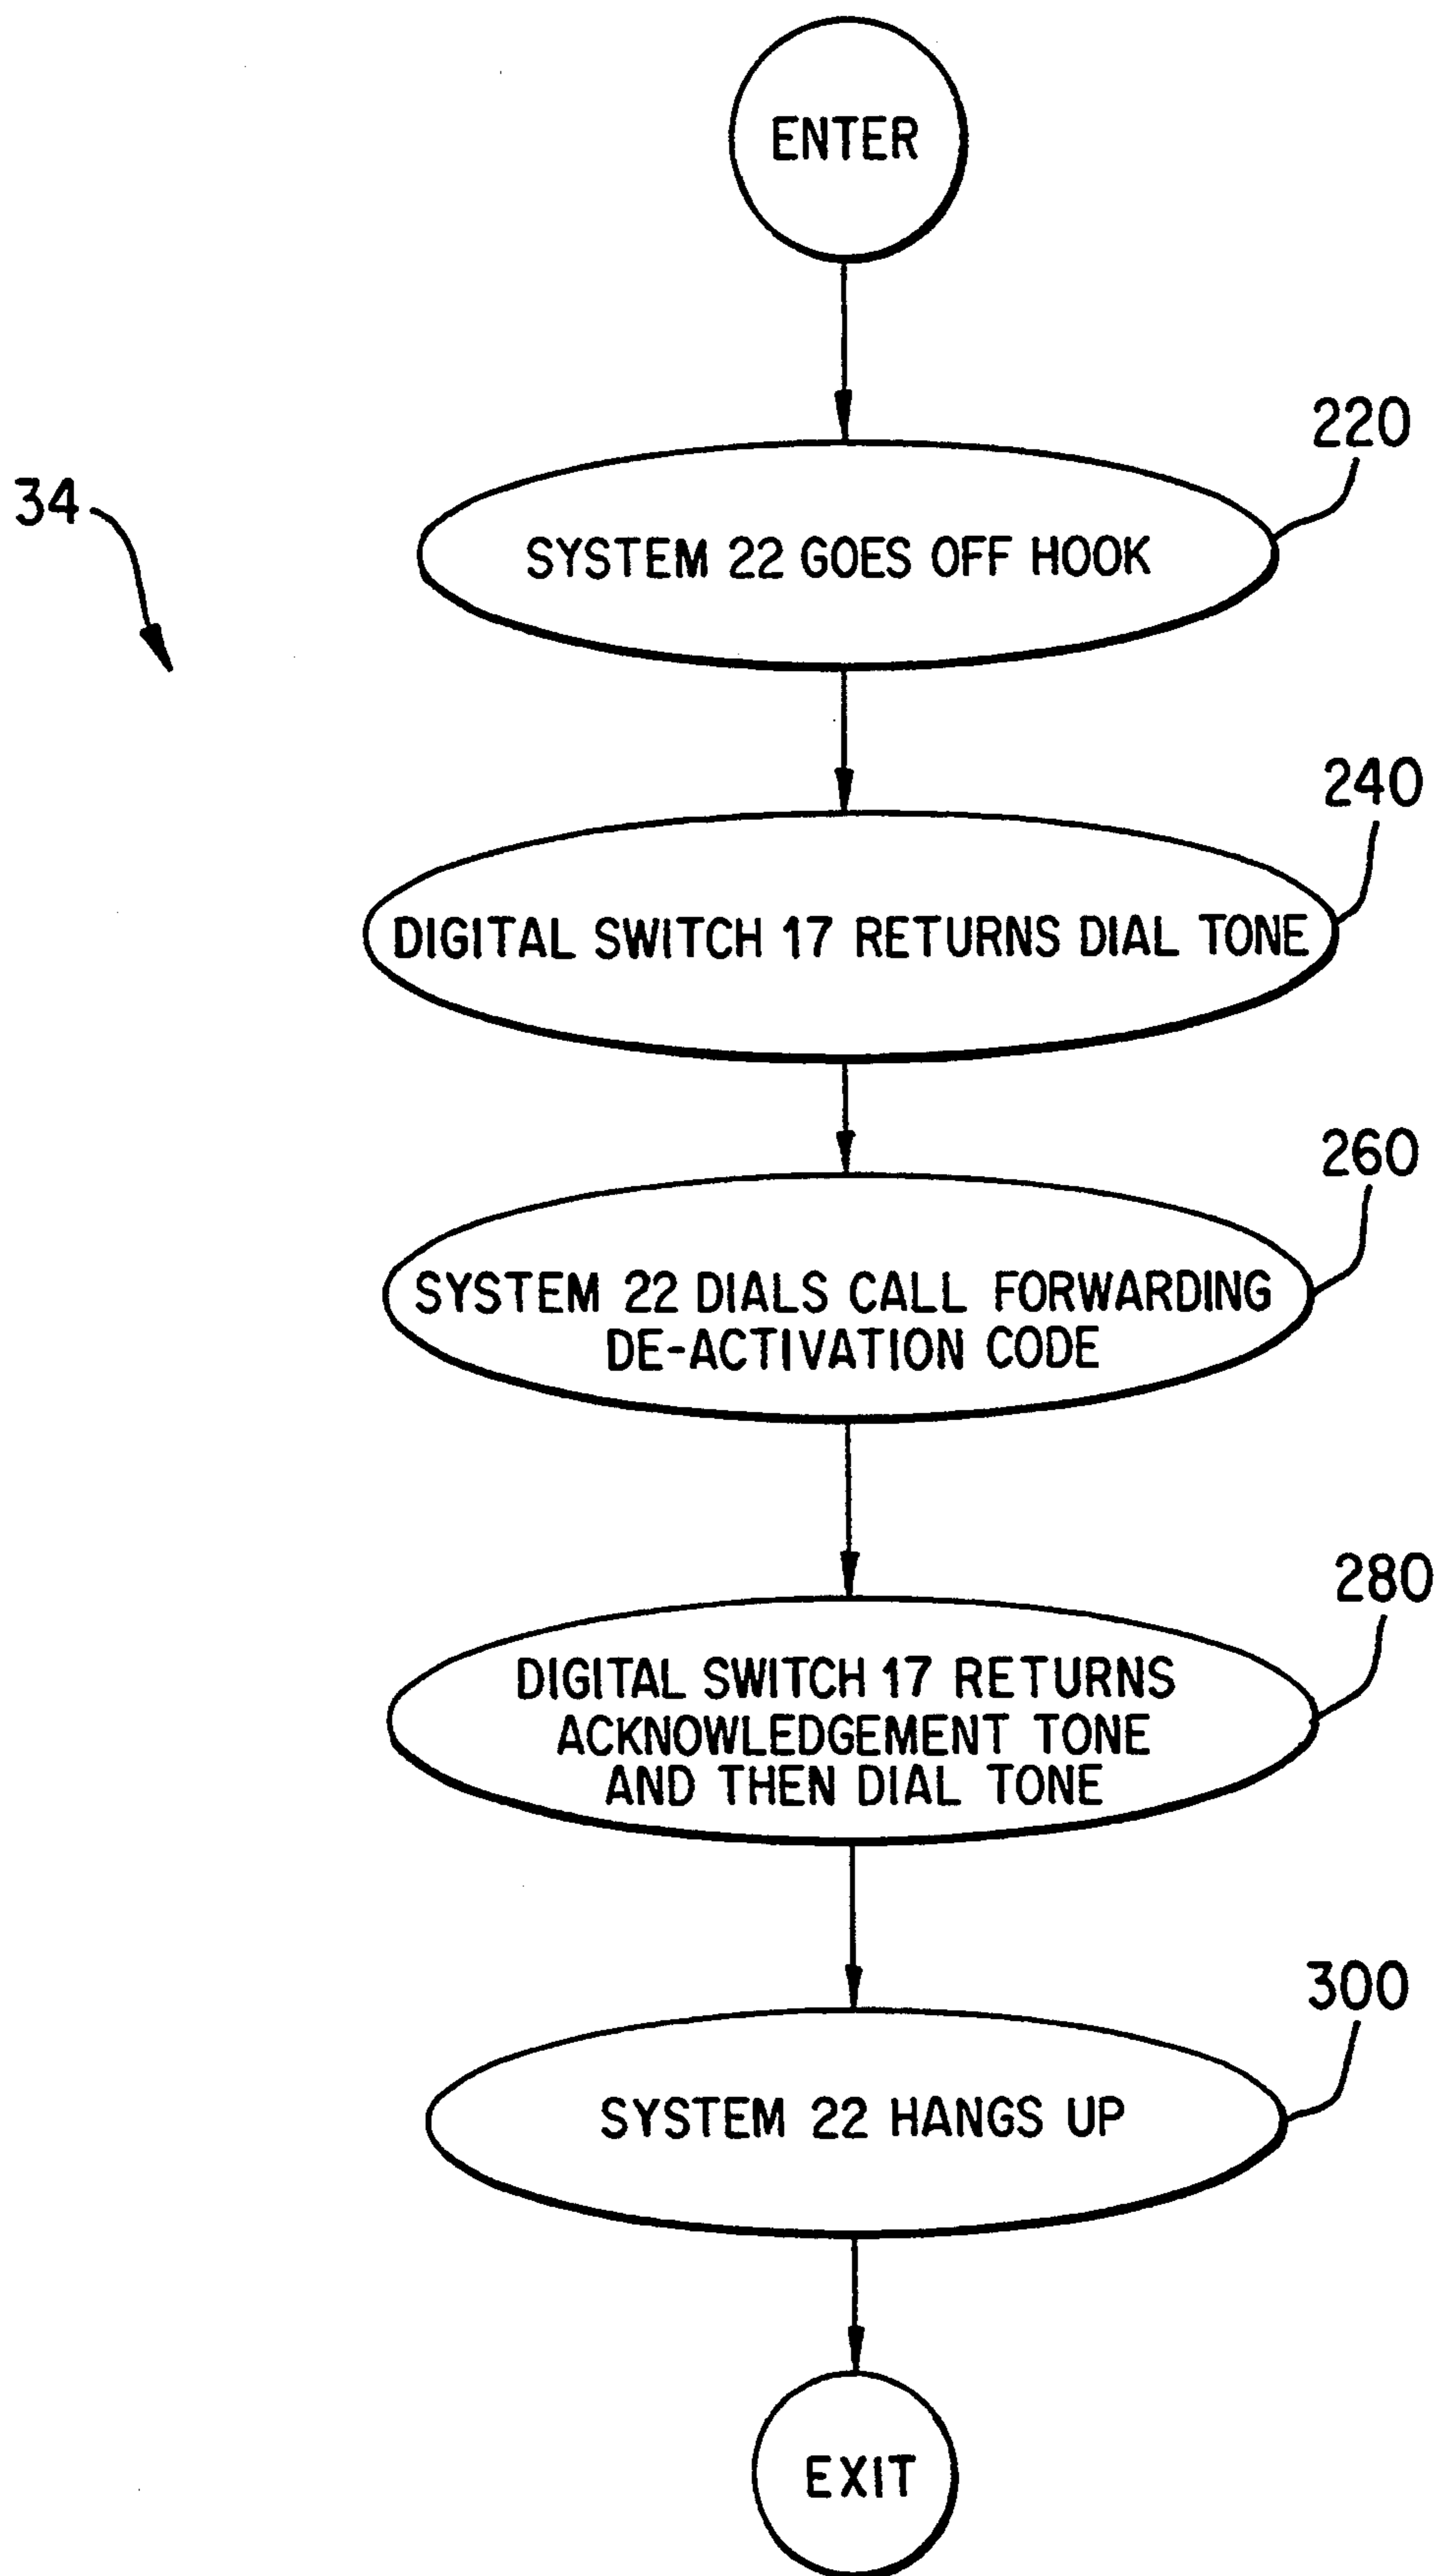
ENTER

34

220

SYSTEM 22 GOES OFF HOOK

240

DIGITAL SWITCH 17 RETURNS DIAL TONE

260

SYSTEM 22 DIALS CALL FORWARDING DE-ACTIVATION CODE

280

DIGITAL SWITCH 17 RETURNS ACKNOWLEDGEMENT TONE AND THEN DIAL TONE

300

SYSTEM 22 HANGS UP

EXIT